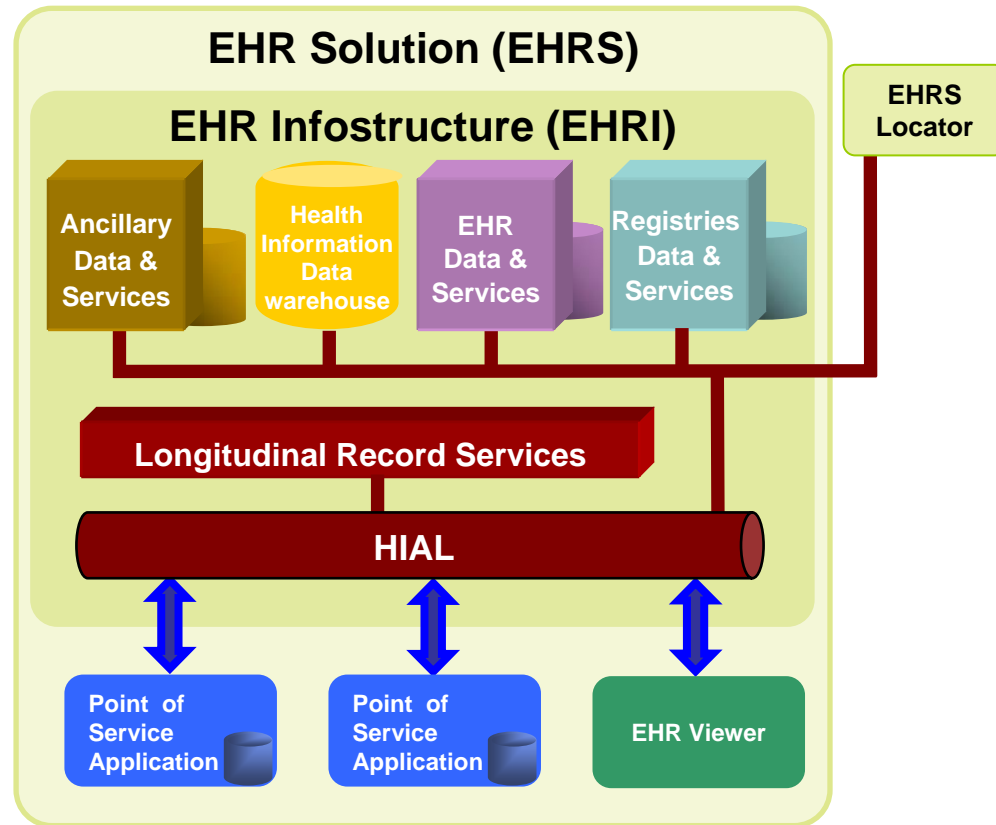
EHR Solution (EHRS)

EHRS Locator

EHR Infostructure (EHRI)

Ancillary Data & Services

Health Information Data warehouse

EHR Data & Services

Registries Data & Services

Longitudinal Record Services

HIAL

Point of Service Application

Point of Service Application

EHR Viewer